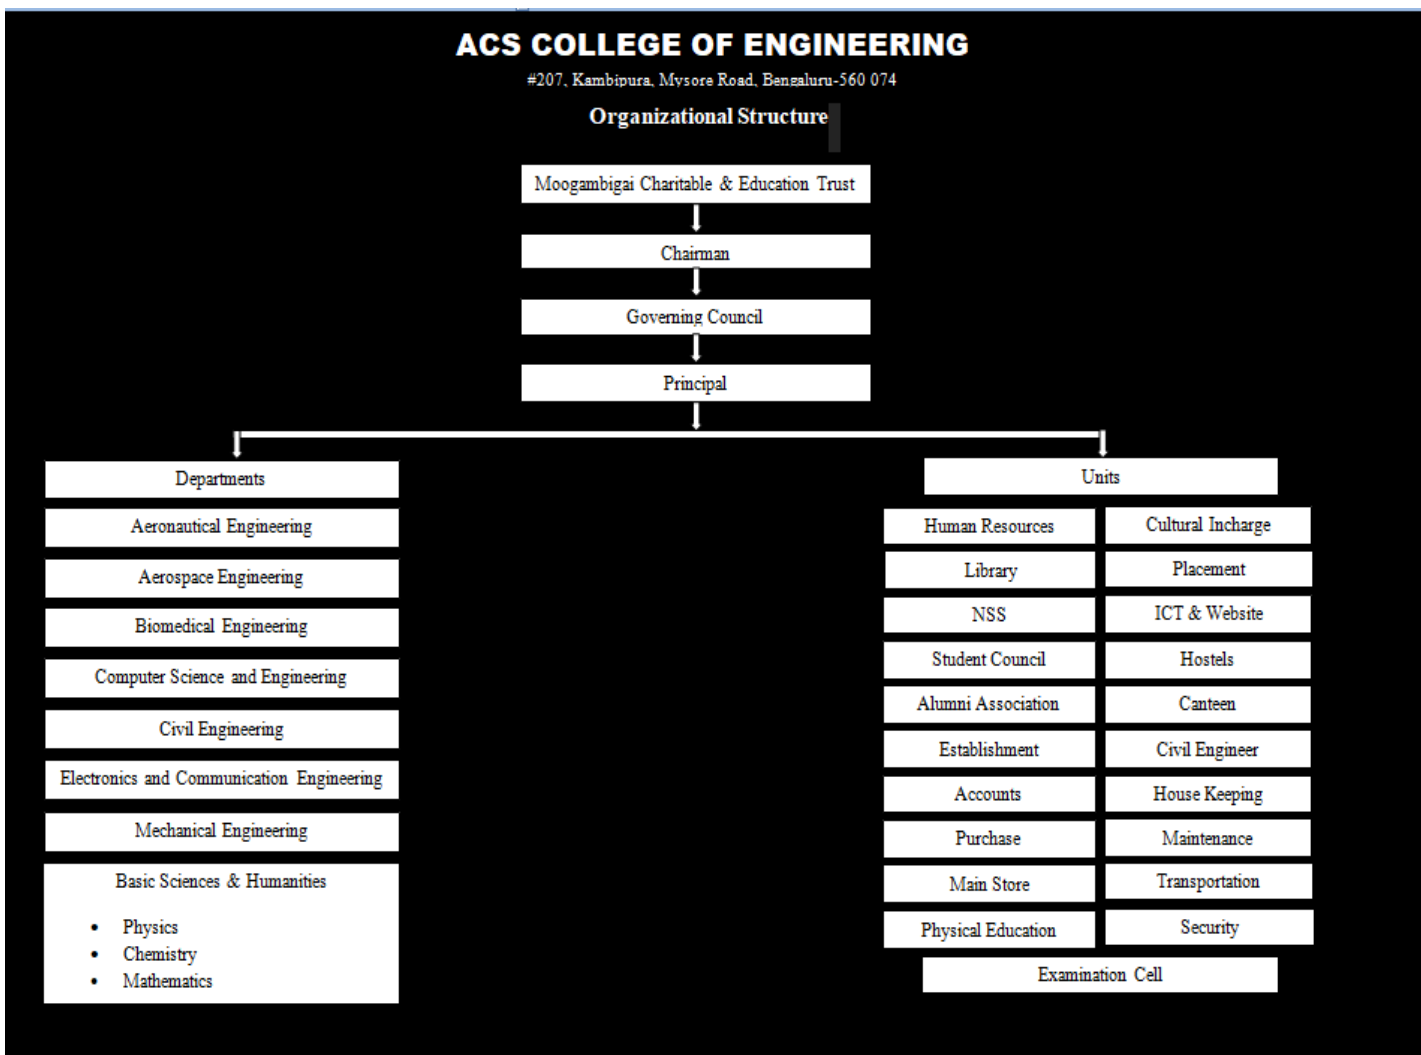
ACS COLLEGE OF ENGINEERING
#207, Kambipura, Mysore Road, Bengaluru-560 074
Organizational Structure

Moogambigai Charitable & Education Trust
Chairman
Governing Council
Principal

Departments
Aeronautical Engineering
Aerospace Engineering
Biomedical Engineering
Computer Science and Engineering
Civil Engineering
Electronics and Communication Engineering
Mechanical Engineering
Basic Sciences & Humanities
- Physics
- Chemistry
- Mathematics

Units
Human Resources
Cultural Incharge
Library
Placement
NSS
ICT & Website
Student Council
Hostels
Alumni Association
Canteen
Establishment
Civil Engineer
Accounts
House Keeping
Purchase
Maintenance
Main Store
Transportation
Physical Education
Security
Examination Cell